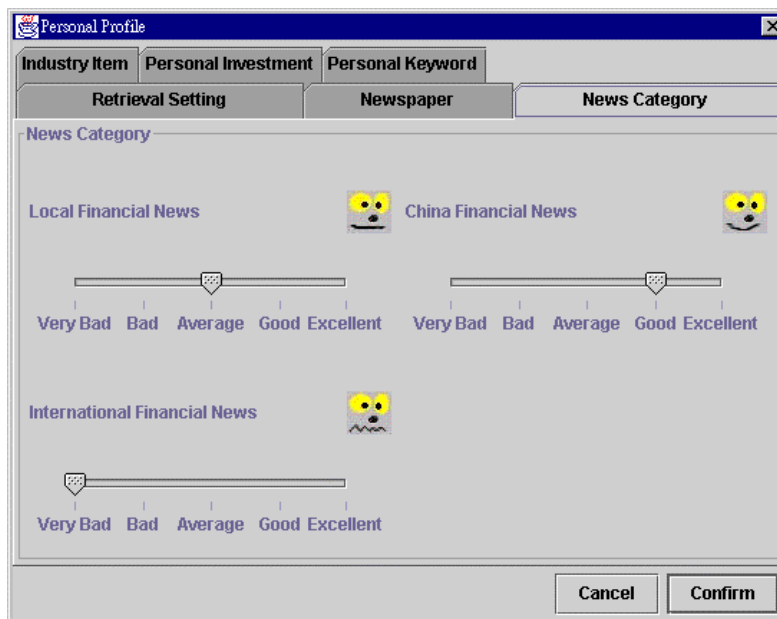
Personal Profile

Industry Item | Personal Investment | Personal Keyword

Retrieval Setting | Newspaper | News Category

News Category

Local Financial News

Very Bad Bad Average Good Excellent

China Financial News

Very Bad Bad Average Good Excellent

International Financial News

Very Bad Bad Average Good Excellent

Cancel Confirm